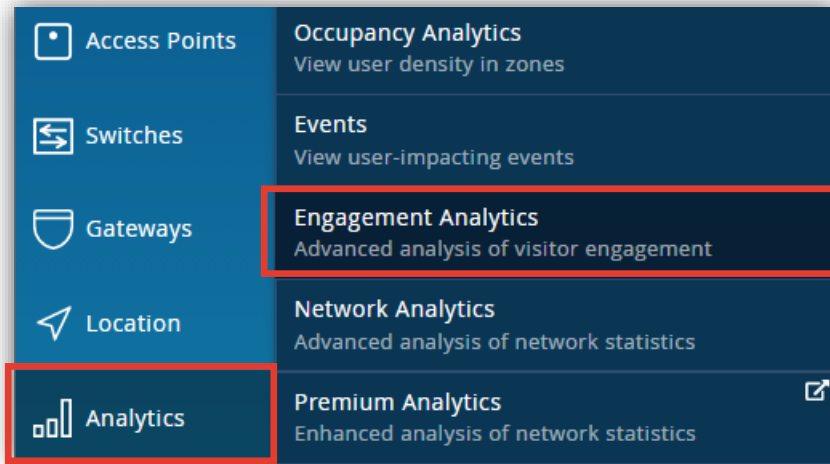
Access Points

Switches

Gateways

Location

Analytics

Occupancy Analytics
View user density in zones

Events
View user-impacting events

Engagement Analytics
Advanced analysis of visitor engagement

Network Analytics
Advanced analysis of network statistics

Premium Analytics
Enhanced analysis of network statistics